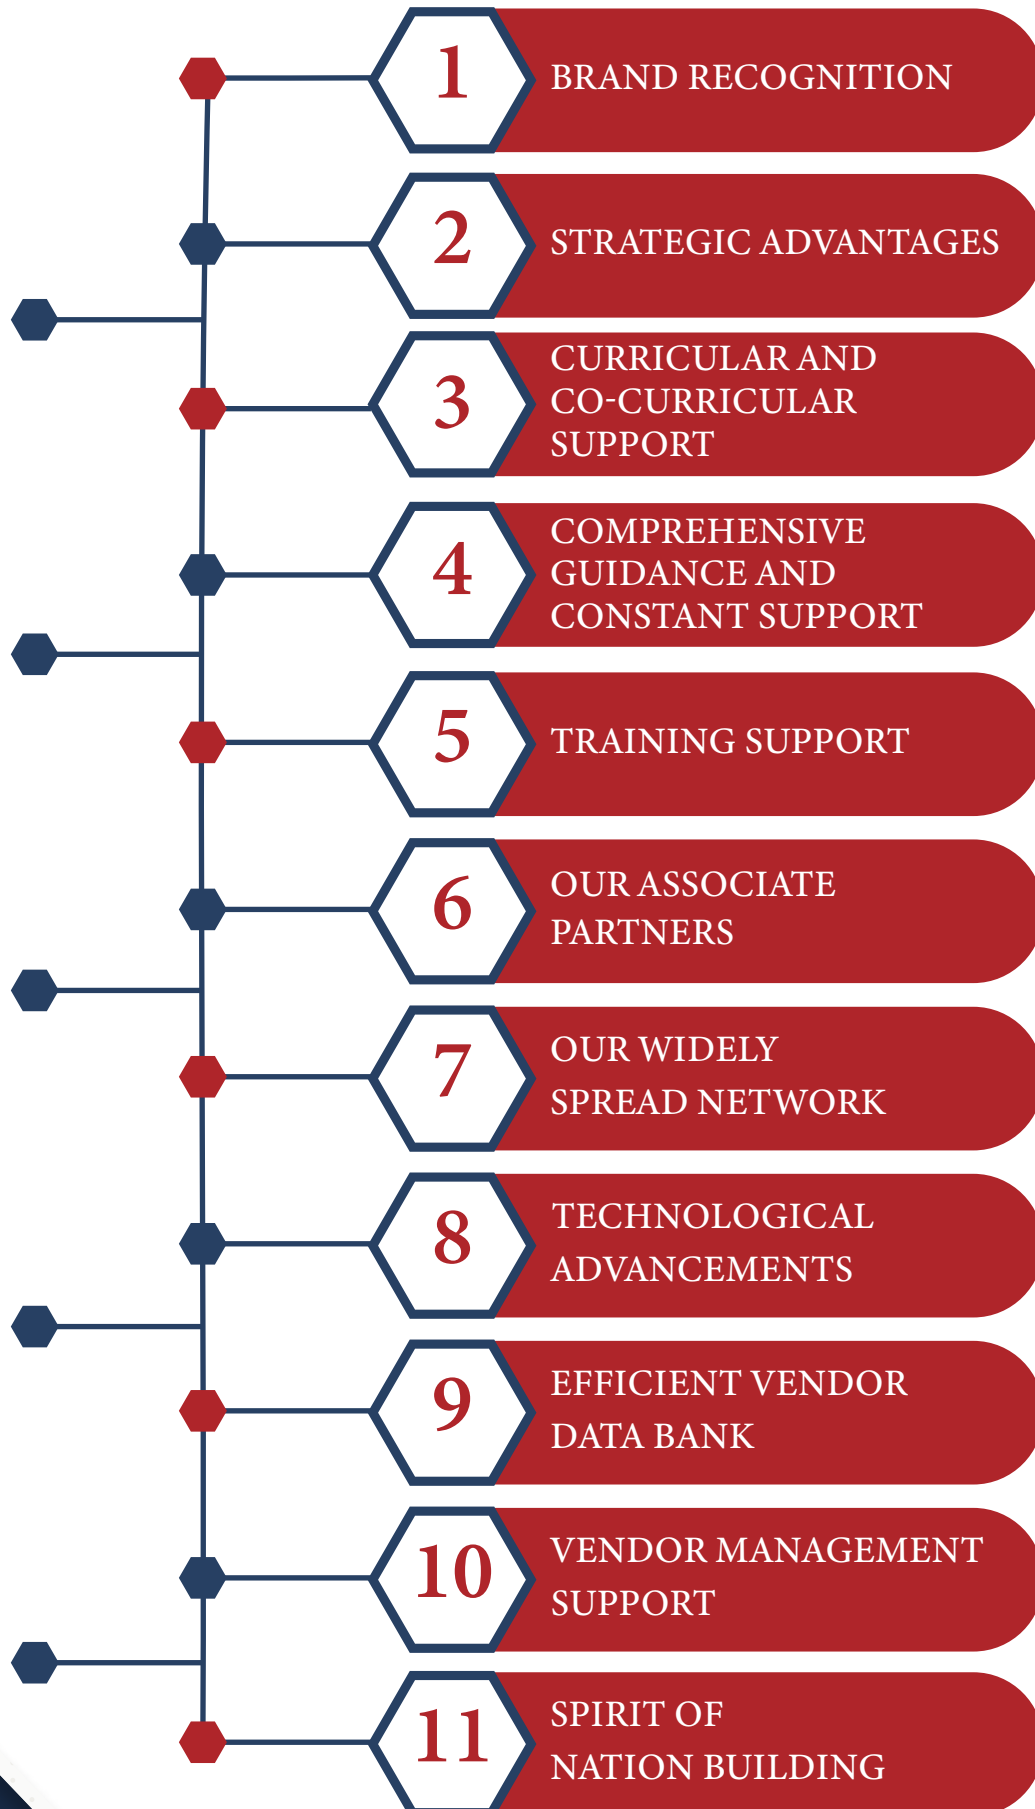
1 BRAND RECOGNITION

2 STRATEGIC ADVANTAGES

3 CURRICULAR AND CO-CURRICULAR SUPPORT

4 COMPREHENSIVE GUIDANCE AND CONSTANT SUPPORT

5 TRAINING SUPPORT

6 OUR ASSOCIATE PARTNERS

7 OUR WIDELY SPREAD NETWORK

8 TECHNOLOGICAL ADVANCEMENTS

9 EFFICIENT VENDOR DATA BANK

10 VENDOR MANAGEMENT SUPPORT

11 SPIRIT OF NATION BUILDING